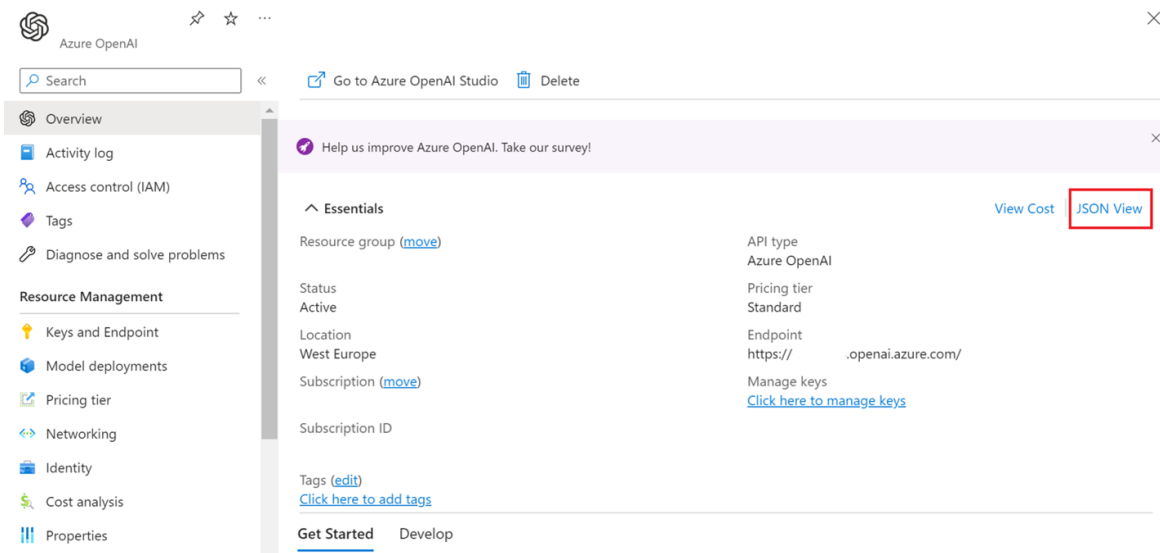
Azure OpenAI

Search

Overview

Activity log

Access control (IAM)

Tags

Diagnose and solve problems

Resource Management

Keys and Endpoint

Model deployments

Pricing tier

Networking

Identity

Cost analysis

Properties

Go to Azure OpenAI Studio  Delete

Help us improve Azure OpenAI. Take our survey!

Essentials

View Cost  JSON View

Resource group (move)

Status
Active

Location
West Europe

Subscription (move)

Subscription ID

Tags (edit)
Click here to add tags

API type
Azure OpenAI

Pricing tier
Standard

Endpoint
https:// .openai.azure.com/

Manage keys
Click here to manage keys

Get Started  Develop